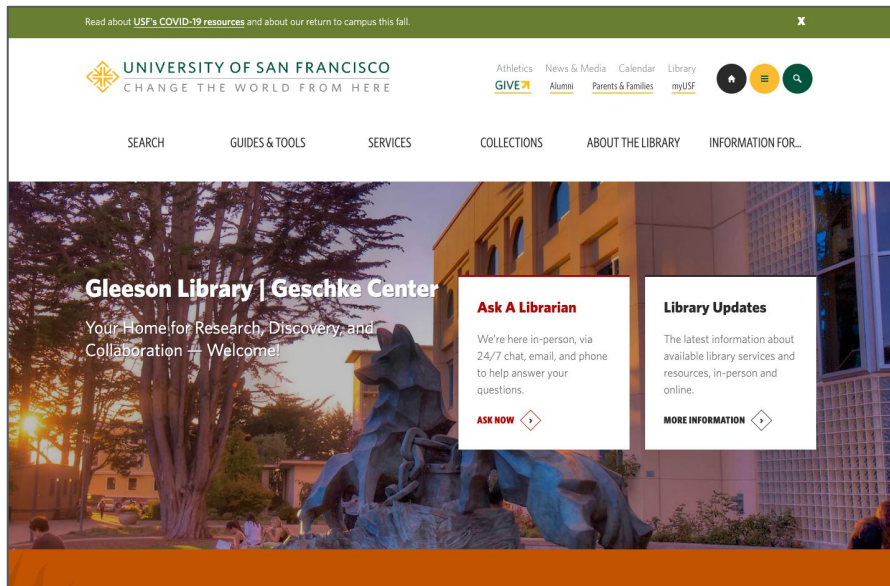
Read about USF's COVID-19 resources and about our return to campus this fall.

X

UNIVERSITY OF SAN FRANCISCO
CHANGE THE WORLD FROM HERE

Athletics News & Media Calendar Library
GIVE Alumni Parents & Families myUSF

SEARCH GUIDES & TOOLS SERVICES COLLECTIONS ABOUT THE LIBRARY INFORMATION FOR...

Gleeson Library | Geschke Center

Your Home for Research, Discovery, and Collaboration — Welcome!

Ask A Librarian

We're here in-person, via 24/7 chat, email, and phone to help answer your questions.

ASK NOW

Library Updates

The latest information about available library services and resources, in-person and online.

MORE INFORMATION